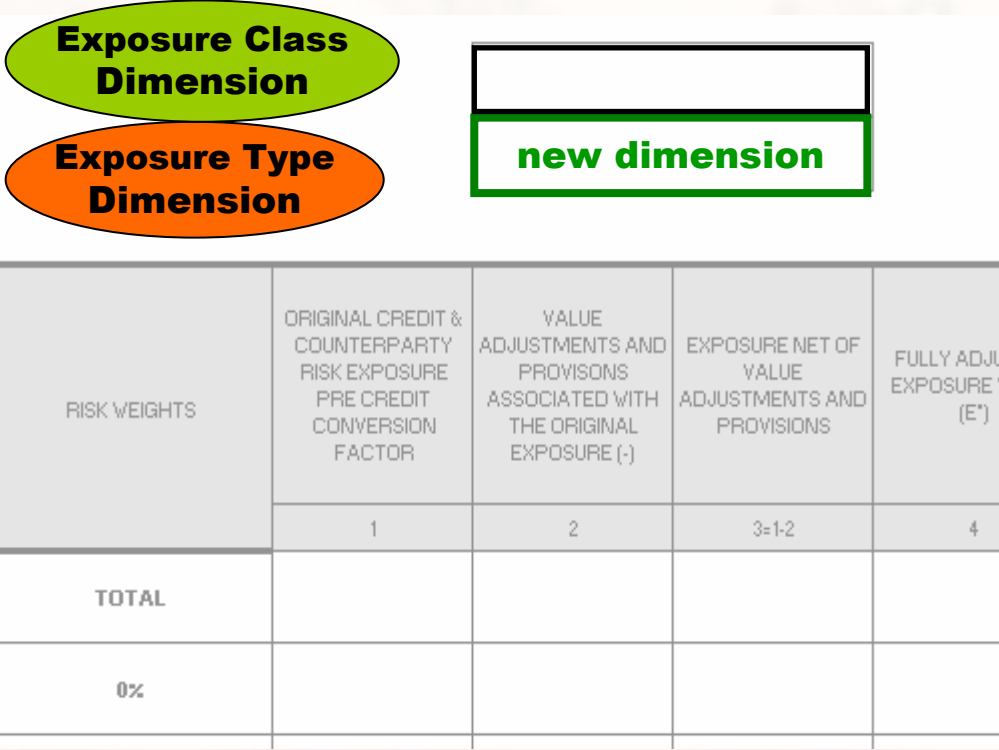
Exposure Class Dimension

Exposure Type Dimension

new dimension

| RISK WEIGHTS | ORIGINAL CREDIT & COUNTERPARTY RISK EXPOSURE PRE CREDIT CONVERSION FACTOR | VALUE ADJUSTMENTS AND PROVISONS ASSOCIATED WITH THE ORIGINAL EXPOSURE (-) | EXPOSURE NET OF VALUE ADJUSTMENTS AND PROVISIONS | FULLY ADJU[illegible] EXPOSURE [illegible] (E*) |
|---|---|---|---|---|
| | 1 | 2 | 3=1-2 | 4 |
| TOTAL | | | | |
| 0% | | | | |